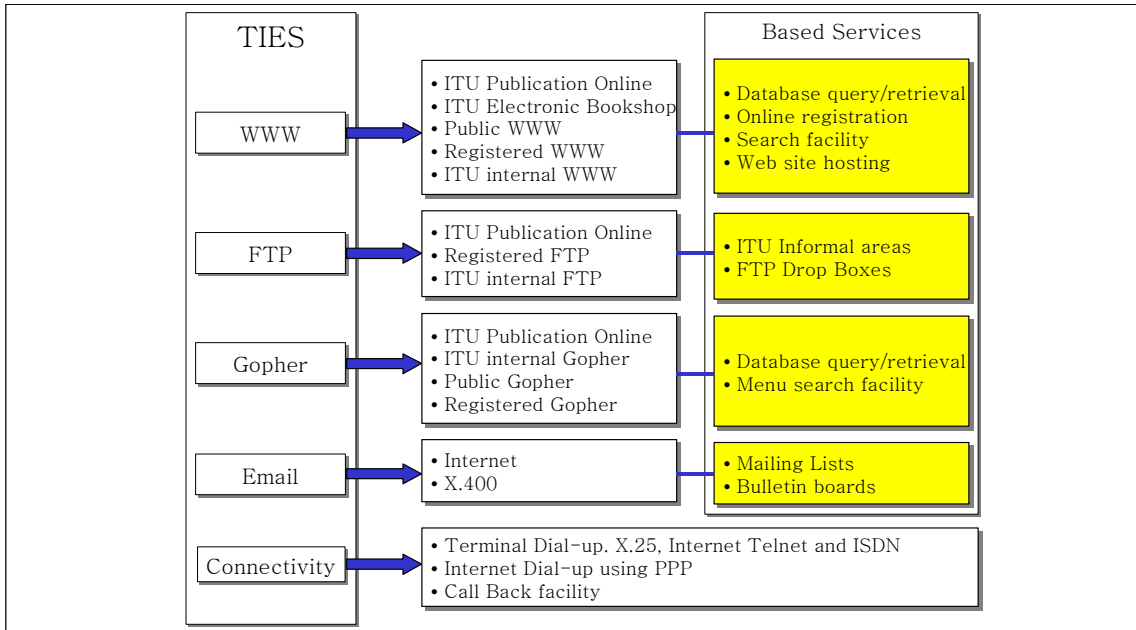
TIES

WWW

FTP

Gopher

Email

Connectivity

• ITU Publication Online
• ITU Electronic Bookshop
• Public WWW
• Registered WWW
• ITU internal WWW

• ITU Publication Online
• Registered FTP
• ITU internal FTP

• ITU Publication Online
• ITU internal Gopher
• Public Gopher
• Registered Gopher

• Internet
• X.400

• Terminal Dial-up. X.25, Internet Telnet and ISDN
• Internet Dial-up using PPP
• Call Back facility

Based Services

• Database query/retrieval
• Online registration
• Search facility
• Web site hosting

• ITU Informal areas
• FTP Drop Boxes

• Database query/retrieval
• Menu search facility

• Mailing Lists
• Bulletin boards